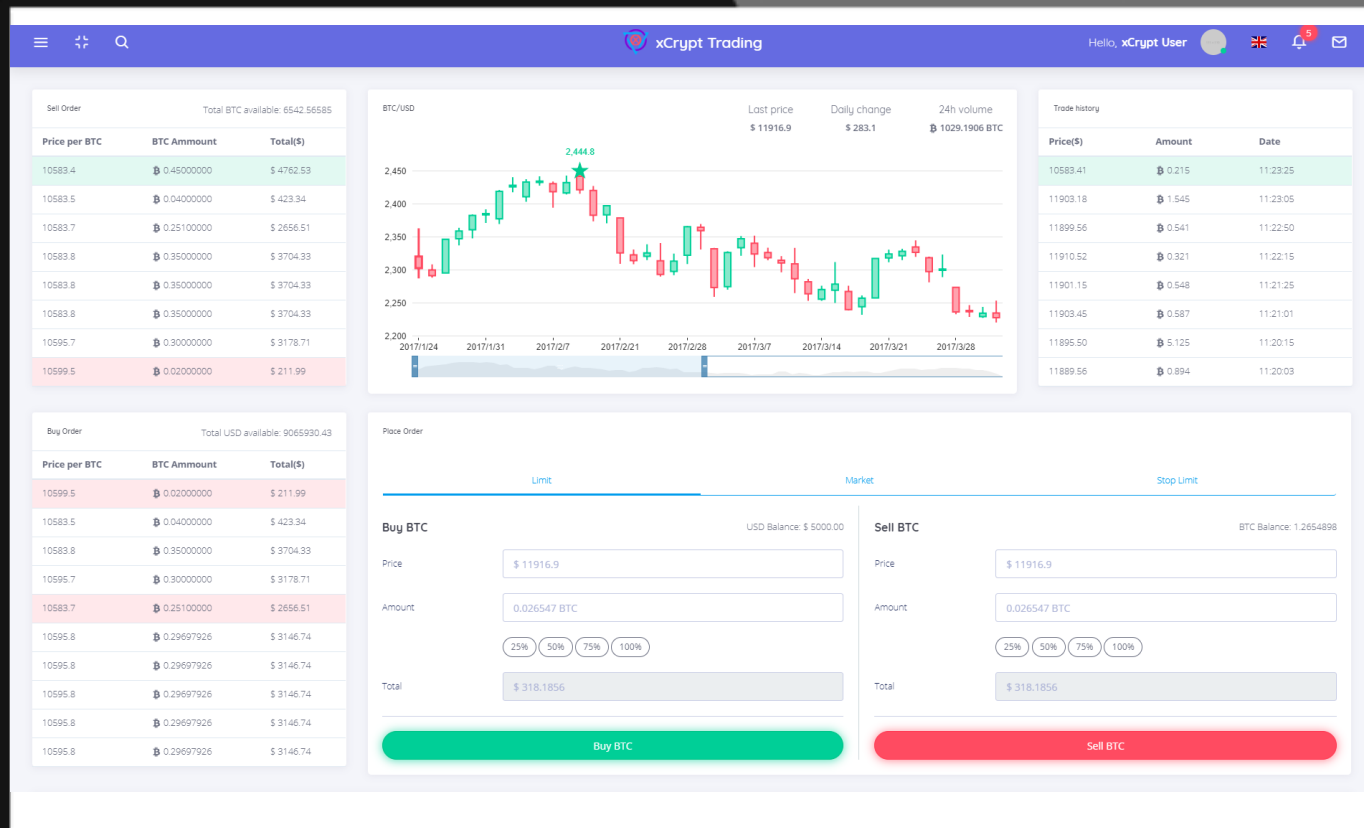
xCrypt Trading

Hello, xCrypt User 5

Sell Order Total BTC available: 6542.56585

| Price per BTC | BTC Ammount | Total($) |
|---|---|---|
| 10583.4 | ₿ 0.45000000 | $ 4762.53 |
| 10583.5 | ₿ 0.04000000 | $ 423.34 |
| 10583.7 | ₿ 0.25100000 | $ 2656.51 |
| 10583.8 | ₿ 0.35000000 | $ 3704.33 |
| 10583.8 | ₿ 0.35000000 | $ 3704.33 |
| 10583.8 | ₿ 0.35000000 | $ 3704.33 |
| 10595.7 | ₿ 0.30000000 | $ 3178.71 |
| 10599.5 | ₿ 0.02000000 | $ 211.99 |

BTC/USD

Last price $ 11916.9
Daily change $ 283.1
24h volume ₿ 1029.1906 BTC

2,444.8
2,450
2,400
2,350
2,300
2,250
2,200
2017/1/24 2017/1/31 2017/2/7 2017/2/21 2017/2/28 2017/3/7 2017/3/14 2017/3/21 2017/3/28

Trade history

| Price($) | Amount | Date |
|---|---|---|
| 10583.41 | ₿ 0.215 | 11:23:25 |
| 11903.18 | ₿ 1.545 | 11:23:05 |
| 11899.56 | ₿ 0.541 | 11:22:50 |
| 11910.52 | ₿ 0.321 | 11:22:15 |
| 11901.15 | ₿ 0.548 | 11:21:25 |
| 11903.45 | ₿ 0.587 | 11:21:01 |
| 11895.50 | ₿ 5.125 | 11:20:15 |
| 11889.56 | ₿ 0.894 | 11:20:03 |

Buy Order Total USD available: 9065930.43

| Price per BTC | BTC Ammount | Total($) |
|---|---|---|
| 10599.5 | ₿ 0.02000000 | $ 211.99 |
| 10583.5 | ₿ 0.04000000 | $ 423.34 |
| 10583.8 | ₿ 0.35000000 | $ 3704.33 |
| 10595.7 | ₿ 0.30000000 | $ 3178.71 |
| 10583.7 | ₿ 0.25100000 | $ 2656.51 |
| 10595.8 | ₿ 0.29697926 | $ 3146.74 |
| 10595.8 | ₿ 0.29697926 | $ 3146.74 |
| 10595.8 | ₿ 0.29697926 | $ 3146.74 |
| 10595.8 | ₿ 0.29697926 | $ 3146.74 |
| 10595.8 | ₿ 0.29697926 | $ 3146.74 |

Place Order

Limit Market Stop Limit

Buy BTC USD Balance: $ 5000.00
Price $ 11916.9
Amount 0.026547 BTC
25% 50% 75% 100%
Total $ 318.1856
Buy BTC

Sell BTC BTC Balance: 1.2654898
Price $ 11916.9
Amount 0.026547 BTC
25% 50% 75% 100%
Total $ 318.1856
Sell BTC